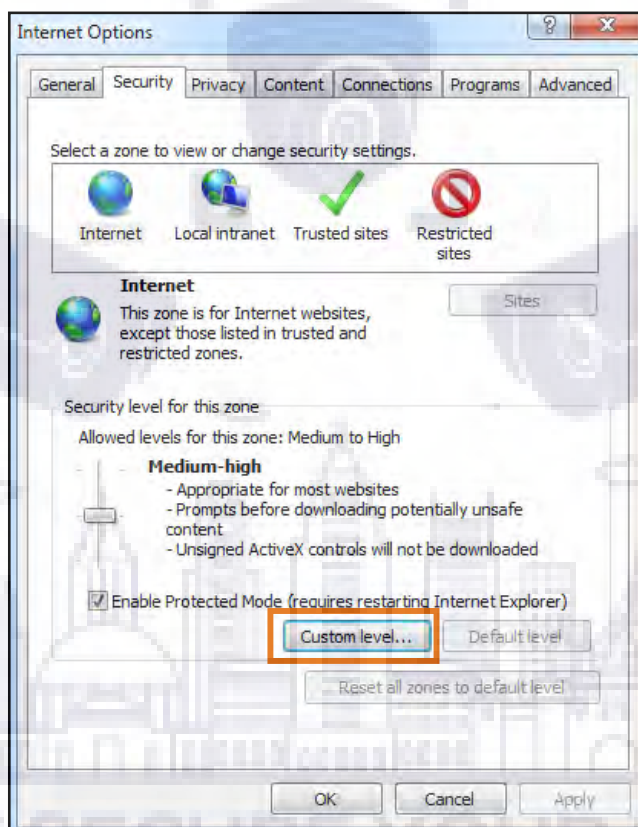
Internet Options

?

General Security Privacy Content Connections Programs Advanced

Select a zone to view or change security settings.

Internet Local intranet Trusted sites Restricted sites

Internet

This zone is for Internet websites, except those listed in trusted and restricted zones.

Sites

Security level for this zone

Allowed levels for this zone: Medium to High

Medium-high

- Appropriate for most websites
- Prompts before downloading potentially unsafe content
- Unsigned ActiveX controls will not be downloaded

Enable Protected Mode (requires restarting Internet Explorer)

Custom level...

Default level

Reset all zones to default level

OK Cancel Apply